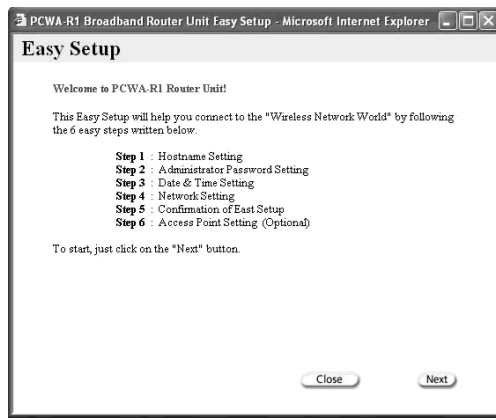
PCWA-R1 Broadband Router Unit Easy Setup - Microsoft Internet Explorer

Easy Setup

Welcome to PCWA-R1 Router Unit!

This Easy Setup will help you connect to the "Wireless Network World" by following the 6 easy steps written below.

**Step 1** : Hostname Setting
**Step 2** : Administrator Password Setting
**Step 3** : Date & Time Setting
**Step 4** : Network Setting
**Step 5** : Confirmation of East Setup
**Step 6** : Access Point Setting (Optional)

To start, just click on the "Next" button.

Close

Next